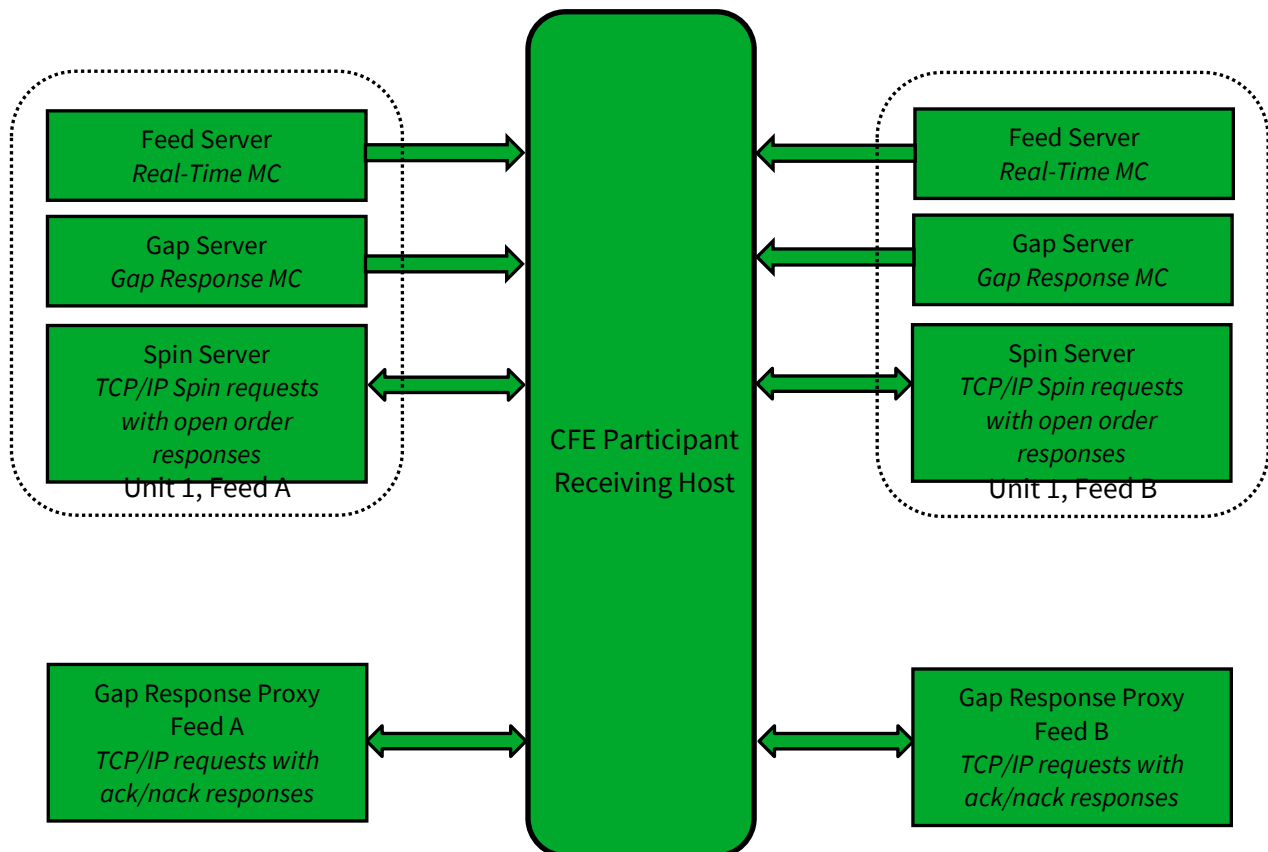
Feed Server
Real-Time MC

Gap Server
Gap Response MC

Spin Server
TCP/IP Spin requests with open order responses

Unit 1, Feed A

CFE Participant Receiving Host

Feed Server
Real-Time MC

Gap Server
Gap Response MC

Spin Server
TCP/IP Spin requests with open order responses

Unit 1, Feed B

Gap Response Proxy
Feed A
TCP/IP requests with ack/nack responses

Gap Response Proxy
Feed B
TCP/IP requests with ack/nack responses